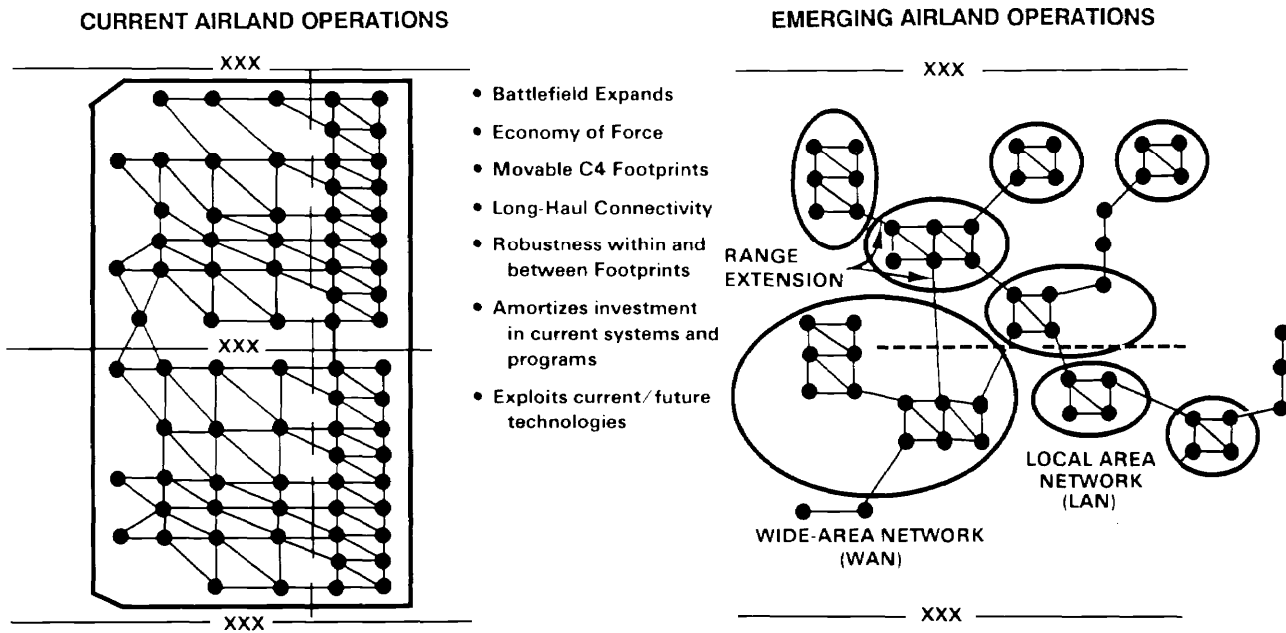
CURRENT AIRLAND OPERATIONS

XXX

XXX

XXX

• Battlefield Expands
• Economy of Force
• Movable C4 Footprints
• Long-Haul Connectivity
• Robustness within and between Footprints
• Amortizes investment in current systems and programs
• Exploits current/future technologies

EMERGING AIRLAND OPERATIONS

XXX

RANGE EXTENSION

LOCAL AREA NETWORK (LAN)

WIDE-AREA NETWORK (WAN)

XXX